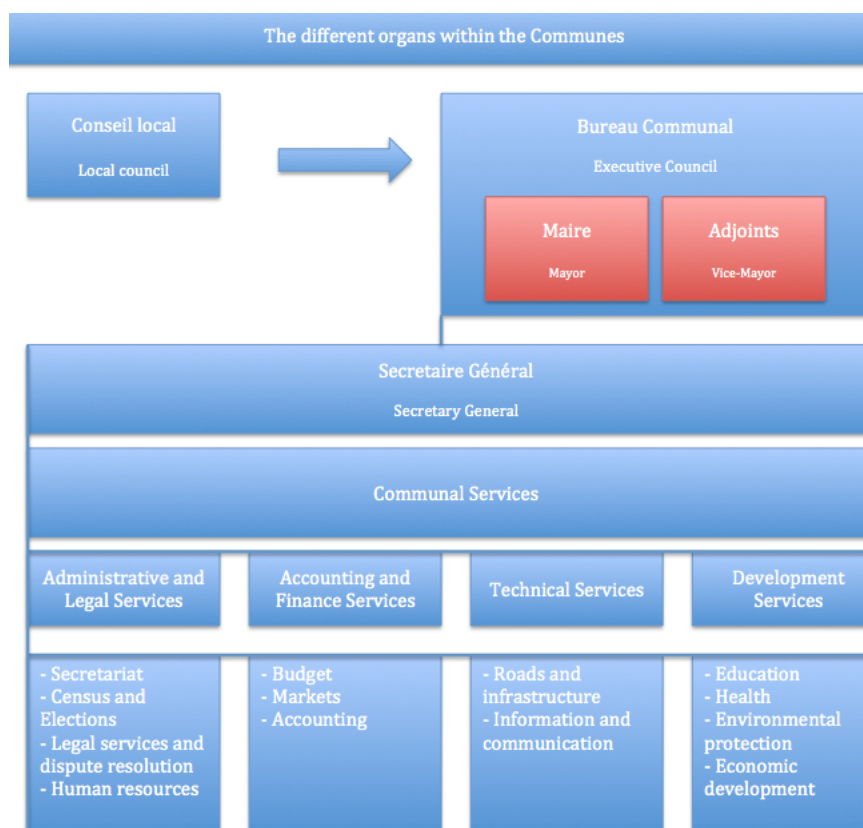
The different organs within the Communes

Conseil local

Local council

Bureau Communal

Executive Council

Maire

Mayor

Adjoints

Vice-Mayor

Secretaire Général

Secretary General

Communal Services

Administrative and Legal Services

- Secretariat
- Census and Elections
- Legal services and dispute resolution
- Human resources

Accounting and Finance Services

- Budget
- Markets
- Accounting

Technical Services

- Roads and infrastructure
- Information and communication

Development Services

- Education
- Health
- Environmental protection
- Economic development